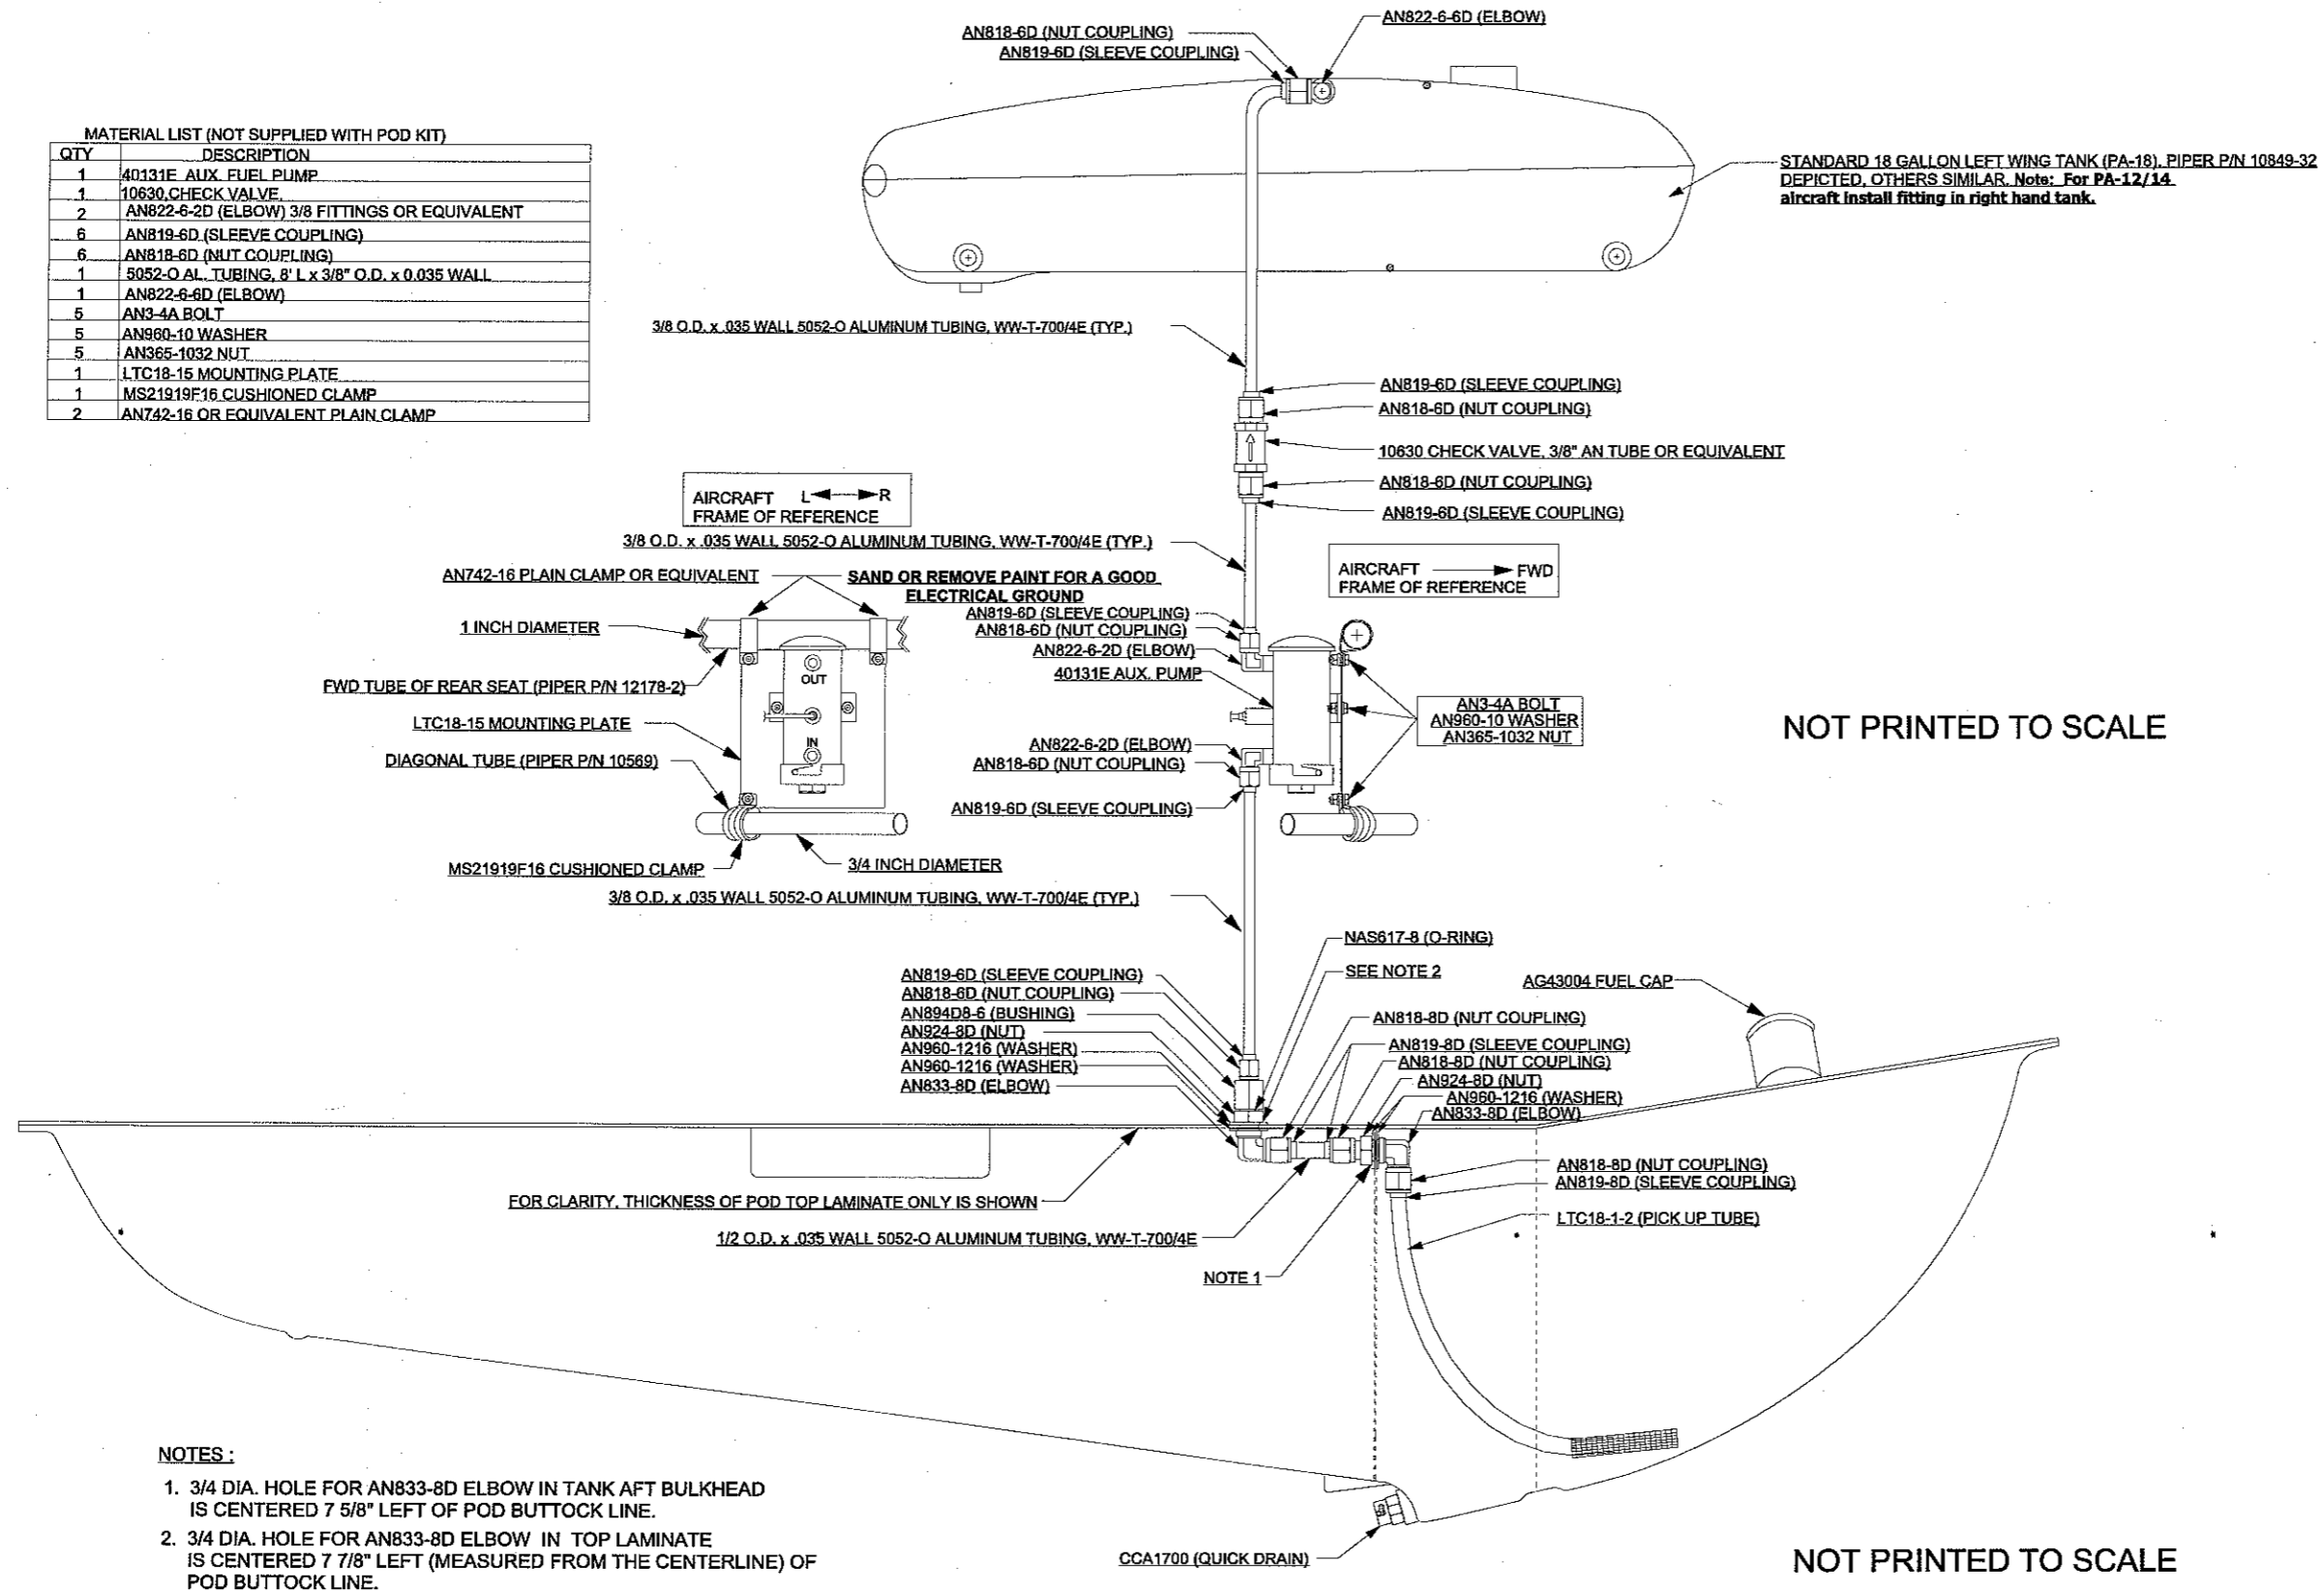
AN818-6D (NUT COUPLING)
AN819-6D (SLEEVE COUPLING)
AN822-6-6D (ELBOW)

MATERIAL LIST (NOT SUPPLIED WITH POD KIT)

| QTY | DESCRIPTION |
|---|---|
| 1 | 40131E AUX. FUEL PUMP |
| 1 | 10630 CHECK VALVE |
| 2 | AN822-6-2D (ELBOW) 3/8 FITTINGS OR EQUIVALENT |
| 6 | AN819-6D (SLEEVE COUPLING) |
| 6 | AN818-6D (NUT COUPLING) |
| 1 | 5052-O AL. TUBING, 8' L x 3/8" O.D. x 0.035 WALL |
| 1 | AN822-6-6D (ELBOW) |
| 5 | AN3-4A BOLT |
| 5 | AN960-10 WASHER |
| 5 | AN365-1032 NUT |
| 1 | LTC18-15 MOUNTING PLATE |
| 1 | MS21919F16 CUSHIONED CLAMP |
| 2 | AN742-16 OR EQUIVALENT PLAIN CLAMP |

STANDARD 18 GALLON LEFT WING TANK (PA-18), PIPER P/N 10849-32 DEPICTED, OTHERS SIMILAR. Note: For PA-12/14 aircraft install fitting in right hand tank.

3/8 O.D. x .035 WALL 5052-O ALUMINUM TUBING, WW-T-700/4E (TYP.)
AN819-6D (SLEEVE COUPLING)
AN818-6D (NUT COUPLING)
10630 CHECK VALVE, 3/8" AN TUBE OR EQUIVALENT
AN818-6D (NUT COUPLING)
AN819-6D (SLEEVE COUPLING)

AIRCRAFT L R
FRAME OF REFERENCE

3/8 O.D. x .035 WALL 5052-O ALUMINUM TUBING, WW-T-700/4E (TYP.)

AIRCRAFT FWD
FRAME OF REFERENCE

AN742-16 PLAIN CLAMP OR EQUIVALENT
SAND OR REMOVE PAINT FOR A GOOD ELECTRICAL GROUND
AN819-6D (SLEEVE COUPLING)
AN818-6D (NUT COUPLING)
AN822-6-2D (ELBOW)
40131E AUX. PUMP
1 INCH DIAMETER
OUT
IN
FWD TUBE OF REAR SEAT (PIPER P/N 12178-2)
LTC18-15 MOUNTING PLATE
DIAGONAL TUBE (PIPER P/N 10569)
AN3-4A BOLT
AN960-10 WASHER
AN365-1032 NUT
NOT PRINTED TO SCALE
AN822-6-2D (ELBOW)
AN818-6D (NUT COUPLING)
AN819-6D (SLEEVE COUPLING)
MS21919F16 CUSHIONED CLAMP
3/4 INCH DIAMETER
3/8 O.D. x .035 WALL 5052-O ALUMINUM TUBING, WW-T-700/4E (TYP.)

NAS617-8 (O-RING)
SEE NOTE 2
AG43004 FUEL CAP
AN819-6D (SLEEVE COUPLING)
AN818-6D (NUT COUPLING)
AN894D8-6 (BUSHING)
AN924-8D (NUT)
AN960-1216 (WASHER)
AN960-1216 (WASHER)
AN833-8D (ELBOW)
AN818-8D (NUT COUPLING)
AN819-8D (SLEEVE COUPLING)
AN818-8D (NUT COUPLING)
AN924-8D (NUT)
AN960-1216 (WASHER)
AN833-8D (ELBOW)
AN818-8D (NUT COUPLING)
AN819-8D (SLEEVE COUPLING)
LTC18-1-2 (PICK UP TUBE)
FOR CLARITY, THICKNESS OF POD TOP LAMINATE ONLY IS SHOWN
1/2 O.D. x .035 WALL 5052-O ALUMINUM TUBING, WW-T-700/4E
NOTE 1

NOTES :
1. 3/4 DIA. HOLE FOR AN833-8D ELBOW IN TANK AFT BULKHEAD IS CENTERED 7 5/8" LEFT OF POD BUTTOCK LINE.
2. 3/4 DIA. HOLE FOR AN833-8D ELBOW IN TOP LAMINATE IS CENTERED 7 7/8" LEFT (MEASURED FROM THE CENTERLINE) OF POD BUTTOCK LINE.

CCA1700 (QUICK DRAIN)
NOT PRINTED TO SCALE